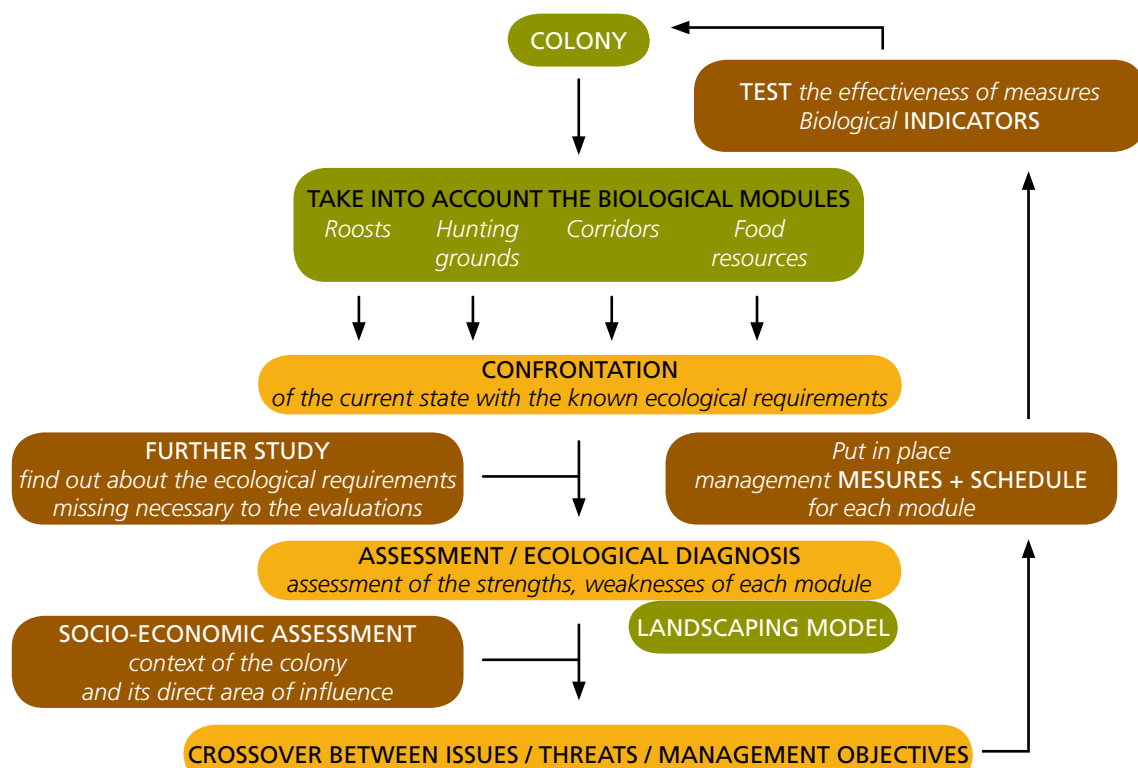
COLONY

TEST the effectiveness of measures
Biological INDICATORS

TAKE INTO ACCOUNT THE BIOLOGICAL MODULES
Roosts Hunting grounds Corridors Food resources

CONFRONTATION
of the current state with the known ecological requirements

FURTHER STUDY
find out about the ecological requirements missing necessary to the evaluations

Put in place
management MESURES + SCHEDULE
for each module

ASSESSMENT / ECOLOGICAL DIAGNOSIS
assessment of the strengths, weaknesses of each module

LANDSCAPING MODEL

SOCIO-ECONOMIC ASSESSMENT
context of the colony
and its direct area of influence

CROSSOVER BETWEEN ISSUES / THREATS / MANAGEMENT OBJECTIVES